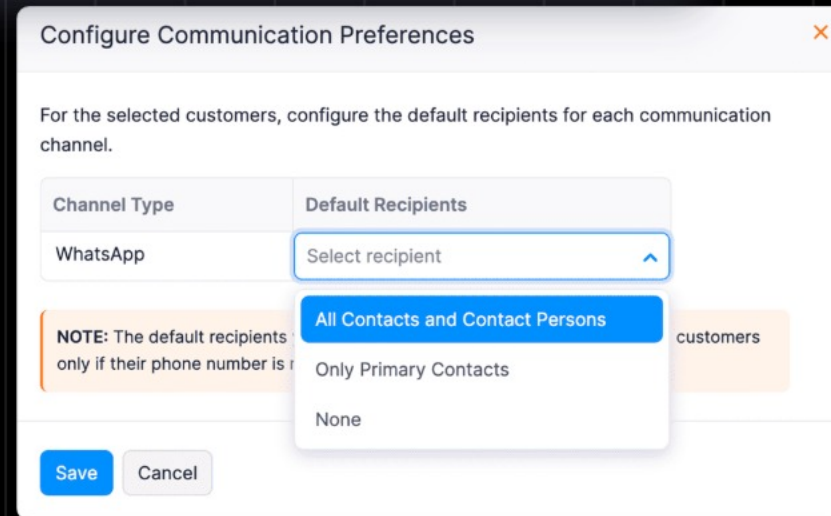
Configure Communication Preferences

×

For the selected customers, configure the default recipients for each communication channel.

| Channel Type | Default Recipients |
|---|---|
| WhatsApp | Select recipient |

All Contacts and Contact Persons
Only Primary Contacts
None

NOTE: The default recipients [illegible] customers only if their phone number is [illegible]

Save Cancel